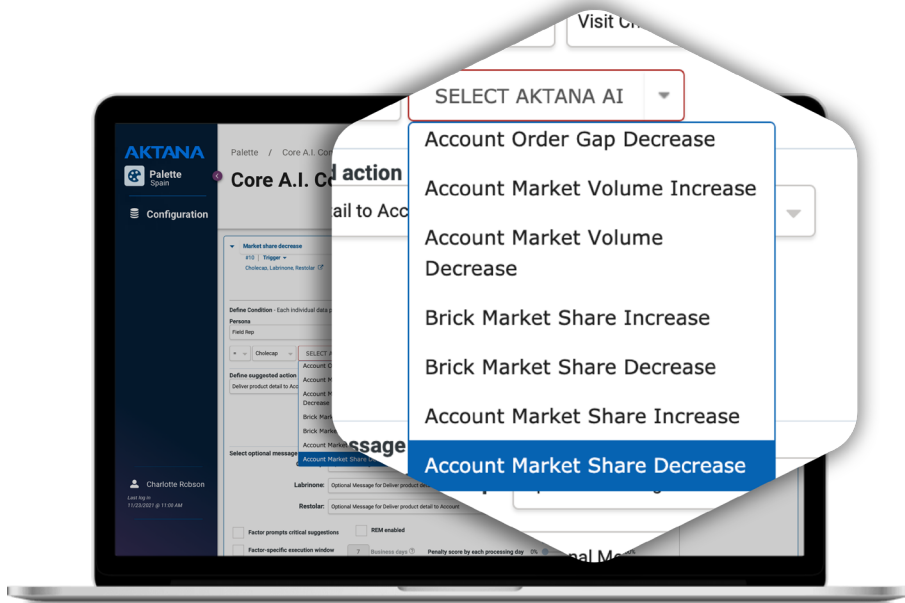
Visit Ch

SELECT AKTANA AI

Account Order Gap Decrease

Account Market Volume Increase

Account Market Volume Decrease

Brick Market Share Increase

Brick Market Share Decrease

Account Market Share Increase

Account Market Share Decrease

d action

ail to Acc

ssage

nal M

AKTANA

Palette
Spain

Configuration

Palette / Core A.I. Co

Core A.I. Co

Market share decrease
#10 Trigger
Cholecap, Labrinone, Restolar

Define Condition - Each individual data p

Persons
Field Rep

Cholecap

SELECT A

Define suggested action
Deliver product detail to Acc

Account O
Account M
Account M
Decrease
Brick Mark
Brick Mark
Account Mark
Account Mark

Select optional message

Labrinone: Optional Message for Deliver product detail

Restolar: Optional Message for Deliver product detail to Account

Factor prompts critical suggestions

REM enabled

Factor-specific execution window

Business days

Penalty score by each processing day

Charlotte Robson
Last log in
11/23/2021 @ 11:00 AM